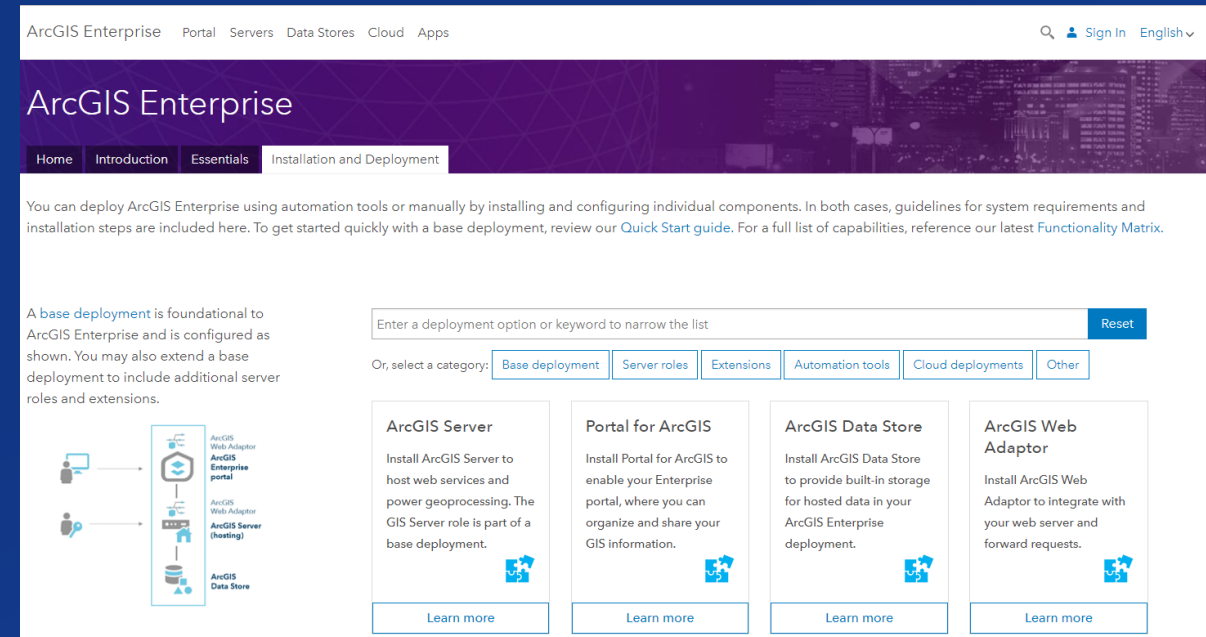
ArcGIS Enterprise Portal Servers Data Stores Cloud Apps Sign In English

ArcGIS Enterprise

Home Introduction Essentials Installation and Deployment

You can deploy ArcGIS Enterprise using automation tools or manually by installing and configuring individual components. In both cases, guidelines for system requirements and installation steps are included here. To get started quickly with a base deployment, review our Quick Start guide. For a full list of capabilities, reference our latest Functionality Matrix.

A base deployment is foundational to ArcGIS Enterprise and is configured as shown. You may also extend a base deployment to include additional server roles and extensions.

ArcGIS Web Adaptor
ArcGIS Enterprise portal
ArcGIS Web Adaptor
ArcGIS Server (hosting)
ArcGIS Data Store

Enter a deployment option or keyword to narrow the list
Reset

Or, select a category: Base deployment Server roles Extensions Automation tools Cloud deployments Other

ArcGIS Server
Install ArcGIS Server to host web services and power geoprocessing. The GIS Server role is part of a base deployment.
Learn more

Portal for ArcGIS
Install Portal for ArcGIS to enable your Enterprise portal, where you can organize and share your GIS information.
Learn more

ArcGIS Data Store
Install ArcGIS Data Store to provide built-in storage for hosted data in your ArcGIS Enterprise deployment.
Learn more

ArcGIS Web Adaptor
Install ArcGIS Web Adaptor to integrate with your web server and forward requests.
Learn more